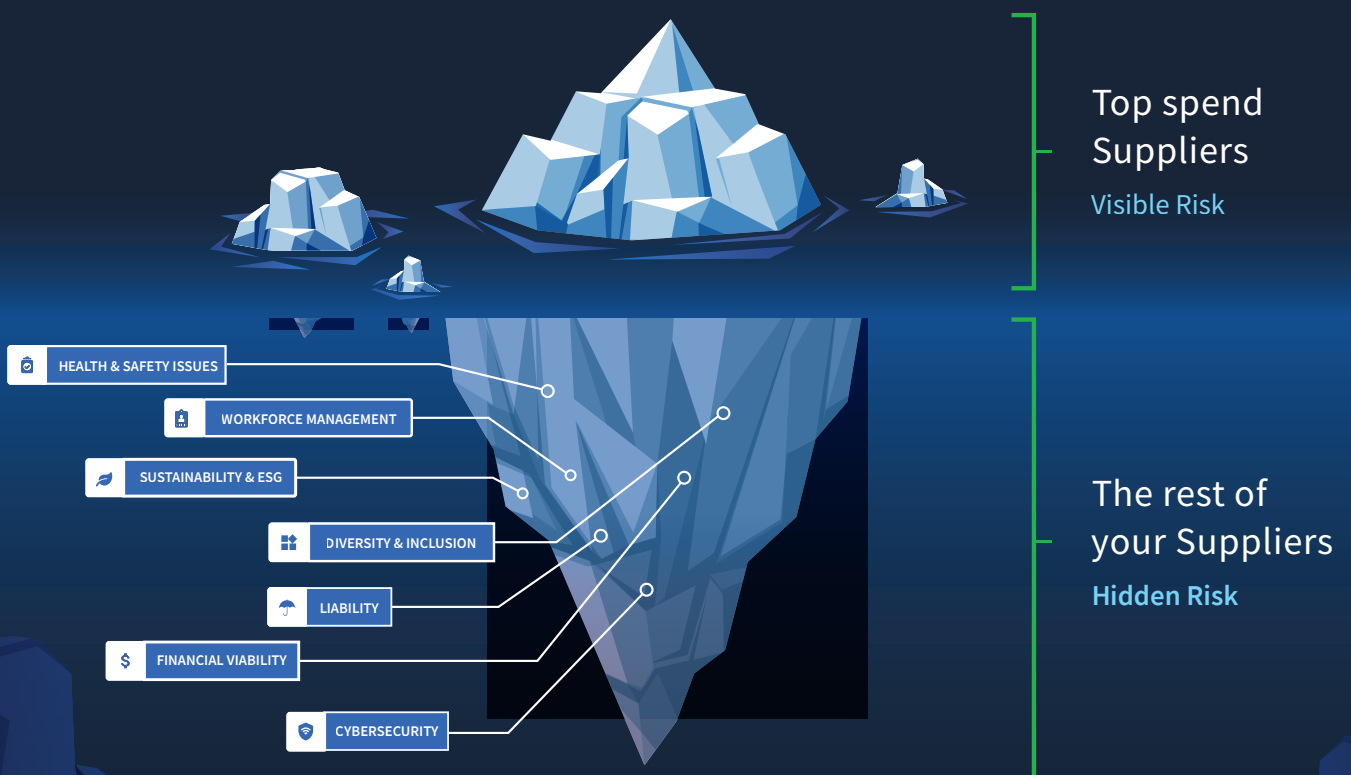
Top spend Suppliers
Visible Risk

HEALTH & SAFETY ISSUES
WORKFORCE MANAGEMENT
SUSTAINABILITY & ESG
DIVERSITY & INCLUSION
LIABILITY
FINANCIAL VIABILITY
CYBERSECURITY

The rest of your Suppliers
Hidden Risk